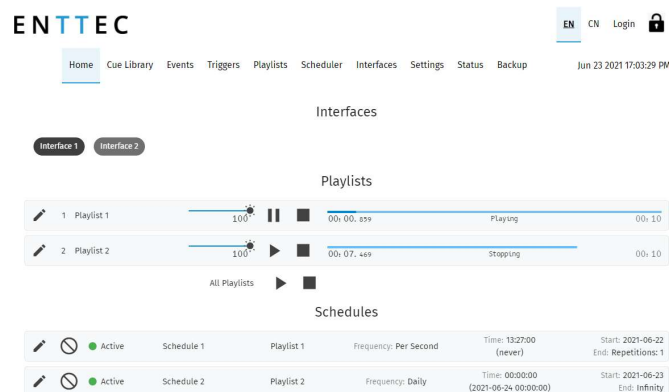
ENTTEC

EN CN Login

Home Cue Library Events Triggers Playlists Scheduler Interfaces Settings Status Backup

Jun 23 2021 17:03:29 PM

Interfaces

Interface 1 Interface 2

Playlists

1 Playlist 1 100 00: 00. 859 Playing 00: 10

2 Playlist 2 100 00: 07. 469 Stopping 00: 10

All Playlists

Schedules

| | | Active | Schedule 1 | Playlist 1 | Frequency: Per Second | Time: 13:27:00 (never) | Start: 2021-06-22 End: Repetitions: 1 |
|---|---|---|---|---|---|---|---|
| | | Active | Schedule 2 | Playlist 2 | Frequency: Daily | Time: 00:00:00 (2021-06-24 00:00:00) | Start: 2021-06-23 End: Infinity |